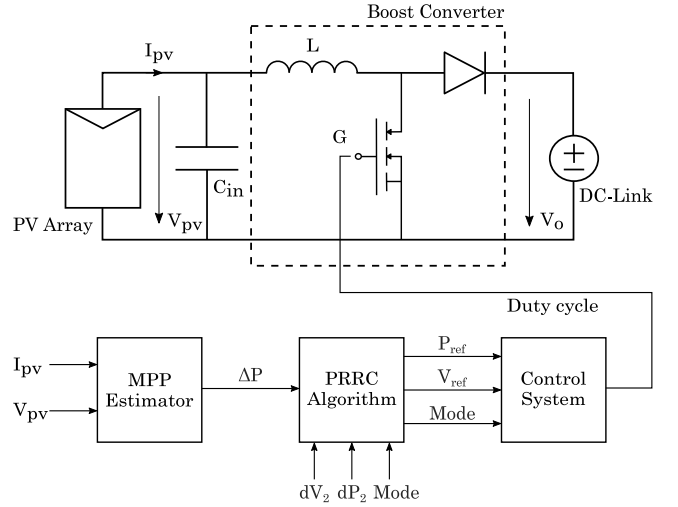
Boost Converter

$I_{pv}$

L

G

$C_{in}$

PV Array

$V_{pv}$

$V_o$

DC-Link

Duty cycle

$I_{pv}$

$V_{pv}$

MPP Estimator

$\Delta P$

PRRC Algorithm

$P_{ref}$

$V_{ref}$

Mode

Control System

$dV_2$ $dP_2$ Mode